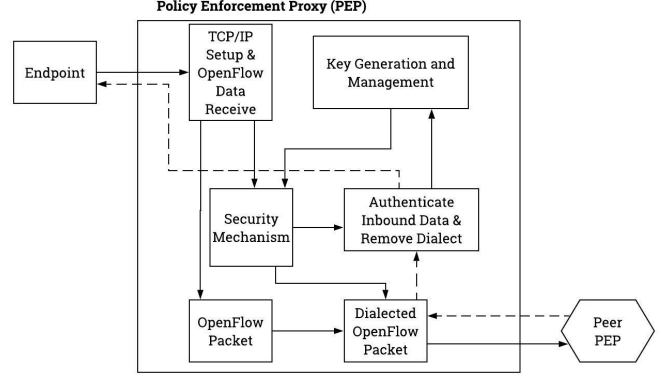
Policy Enforcement Proxy (PEP)

Endpoint

TCP/IP Setup & OpenFlow Data Receive

Key Generation and Management

Security Mechanism

Authenticate Inbound Data & Remove Dialect

OpenFlow Packet

Dialected OpenFlow Packet

Peer PEP